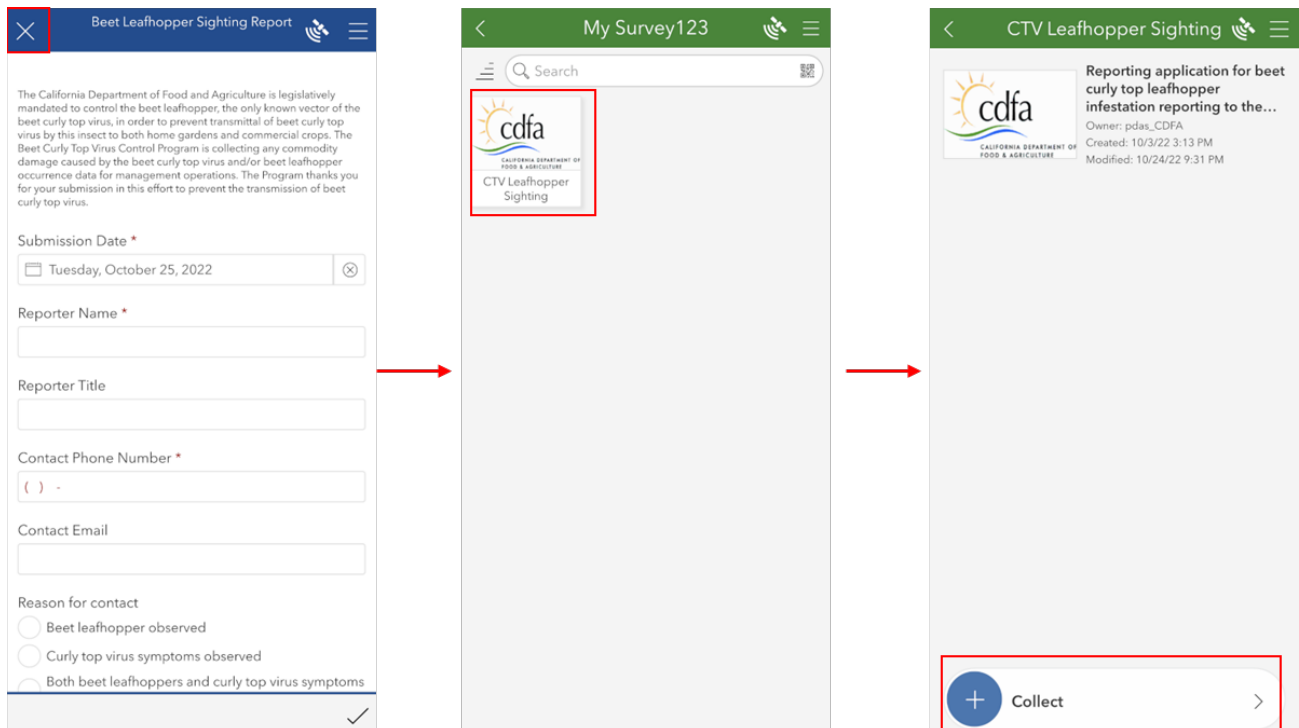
Beet Leafhopper Sighting Report

The California Department of Food and Agriculture is legislatively mandated to control the beet leafhopper, the only known vector of the beet curly top virus, in order to prevent transmittal of beet curly top virus by this insect to both home gardens and commercial crops. The Beet Curly Top Virus Control Program is collecting any commodity damage caused by the beet curly top virus and/or beet leafhopper occurrence data for management operations. The Program thanks you for your submission in this effort to prevent the transmission of beet curly top virus.

Submission Date *

Tuesday, October 25, 2022

Reporter Name *

Reporter Title

Contact Phone Number *

( ) -

Contact Email

Reason for contact

Beet leafhopper observed

Curly top virus symptoms observed

Both beet leafhoppers and curly top virus symptoms

My Survey123

Search

cdfa
CALIFORNIA DEPARTMENT OF FOOD & AGRICULTURE

CTV Leafhopper Sighting

CTV Leafhopper Sighting

cdfa
CALIFORNIA DEPARTMENT OF FOOD & AGRICULTURE

Reporting application for beet curly top leafhopper infestation reporting to the...

Owner: pdas_CDFA

Created: 10/3/22 3:13 PM

Modified: 10/24/22 9:31 PM

Collect